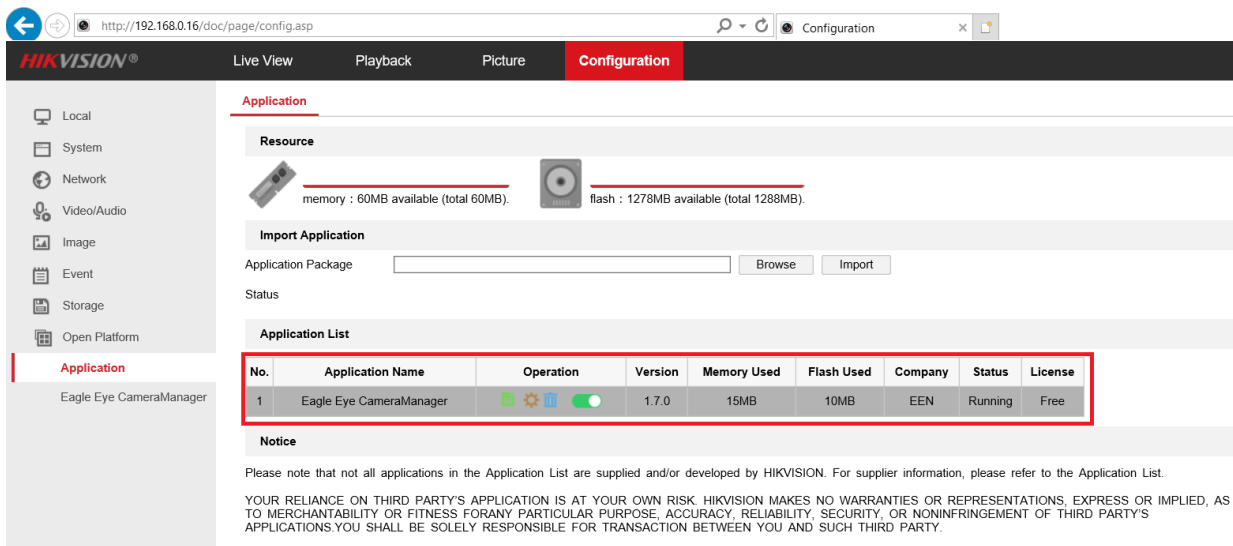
http://192.168.0.16/doc/page/config.asp

Configuration

HIKVISION®

Live View

Playback

Picture

Configuration

Local

System

Network

Video/Audio

Image

Event

Storage

Open Platform

Application

Eagle Eye CameraManager

Application

Resource

memory：60MB available (total 60MB).

flash：1278MB available (total 1288MB).

Import Application

Application Package

Browse

Import

Status

Application List

| No. | Application Name | Operation | Version | Memory Used | Flash Used | Company | Status | License |
|---|---|---|---|---|---|---|---|---|
| 1 | Eagle Eye CameraManager | | 1.7.0 | 15MB | 10MB | EEN | Running | Free |

Notice

Please note that not all applications in the Application List are supplied and/or developed by HIKVISION. For supplier information, please refer to the Application List.

YOUR RELIANCE ON THIRD PARTY'S APPLICATION IS AT YOUR OWN RISK. HIKVISION MAKES NO WARRANTIES OR REPRESENTATIONS, EXPRESS OR IMPLIED, AS TO MERCHANTABILITY OR FITNESS FORANY PARTICULAR PURPOSE, ACCURACY, RELIABILITY, SECURITY, OR NONINFRINGEMENT OF THIRD PARTY'S APPLICATIONS.YOU SHALL BE SOLELY RESPONSIBLE FOR TRANSACTION BETWEEN YOU AND SUCH THIRD PARTY.